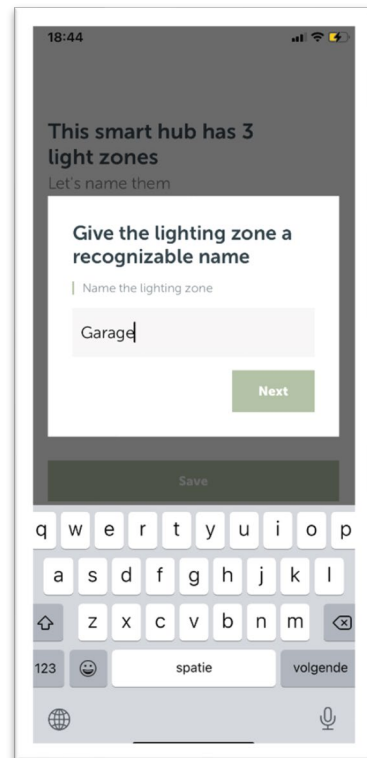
18:44

This smart hub has 3 light zones

Let's name them

Give the lighting zone a recognizable name

Name the lighting zone

Garage

Next

Save

q w e r t y u i o p

a s d f g h j k l

z x c v b n m

123

spatie

volgende